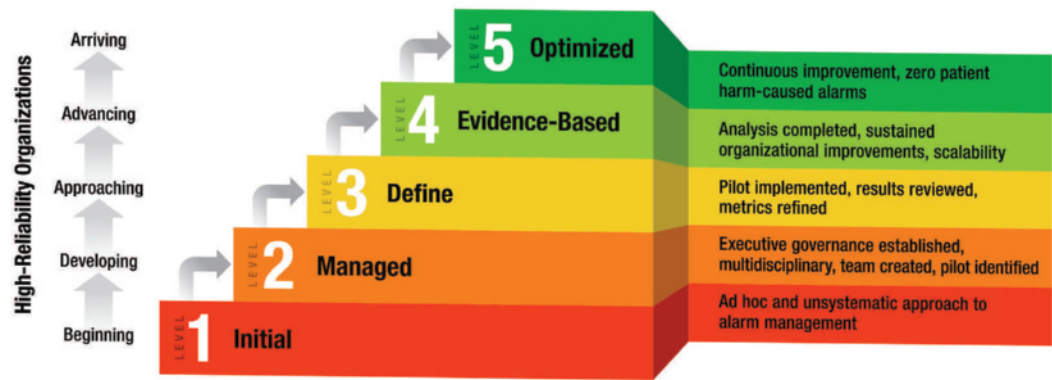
High-Reliability Organizations

Arriving

Advancing

Approaching

Developing

Beginning

LEVEL 5 Optimized

Continuous improvement, zero patient harm-caused alarms

LEVEL 4 Evidence-Based

Analysis completed, sustained organizational improvements, scalability

LEVEL 3 Define

Pilot implemented, results reviewed, metrics refined

LEVEL 2 Managed

Executive governance established, multidisciplinary, team created, pilot identified

LEVEL 1 Initial

Ad hoc and unsystematic approach to alarm management